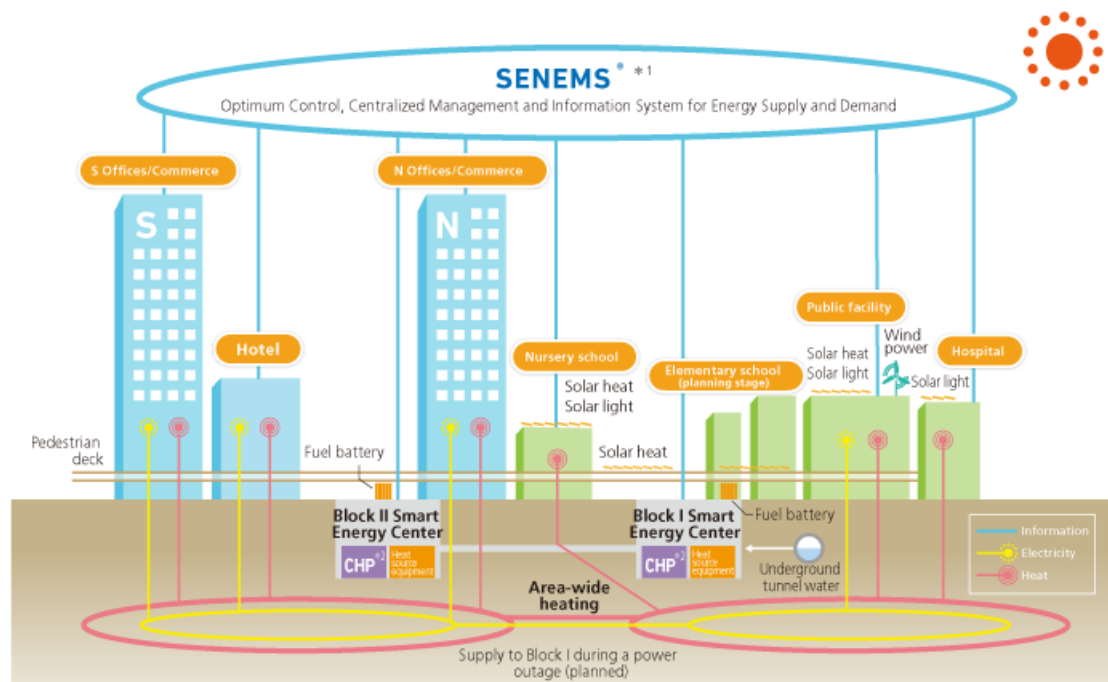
SENEMS® *1
Optimum Control, Centralized Management and Information System for Energy Supply and Demand

S Offices/Commerce

N Offices/Commerce

S

N

Hotel

Nursery school

Solar heat
Solar light

Elementary school (planning stage)

Public facility

Solar heat
Solar light

Wind power

Hospital

Solar light

Pedestrian deck

Fuel battery

Solar heat

Block II Smart Energy Center

CHP*2 Heat source equipment

Block I Smart Energy Center

Fuel battery

CHP*2 Heat source equipment

Underground tunnel water

Area-wide heating

Supply to Block I during a power outage (planned)

Information
Electricity
Heat